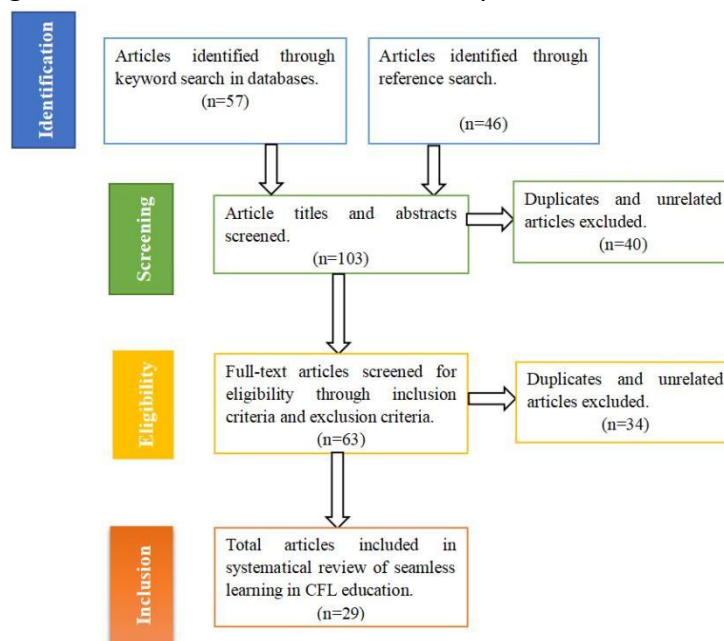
Identification

Articles identified through keyword search in databases.
(n=57)

Articles identified through reference search.
(n=46)

Screening

Article titles and abstracts screened.
(n=103)

Duplicates and unrelated articles excluded.
(n=40)

Eligibility

Full-text articles screened for eligibility through inclusion criteria and exclusion criteria.
(n=63)

Duplicates and unrelated articles excluded.
(n=34)

Inclusion

Total articles included in systematical review of seamless learning in CFL education.
(n=29)